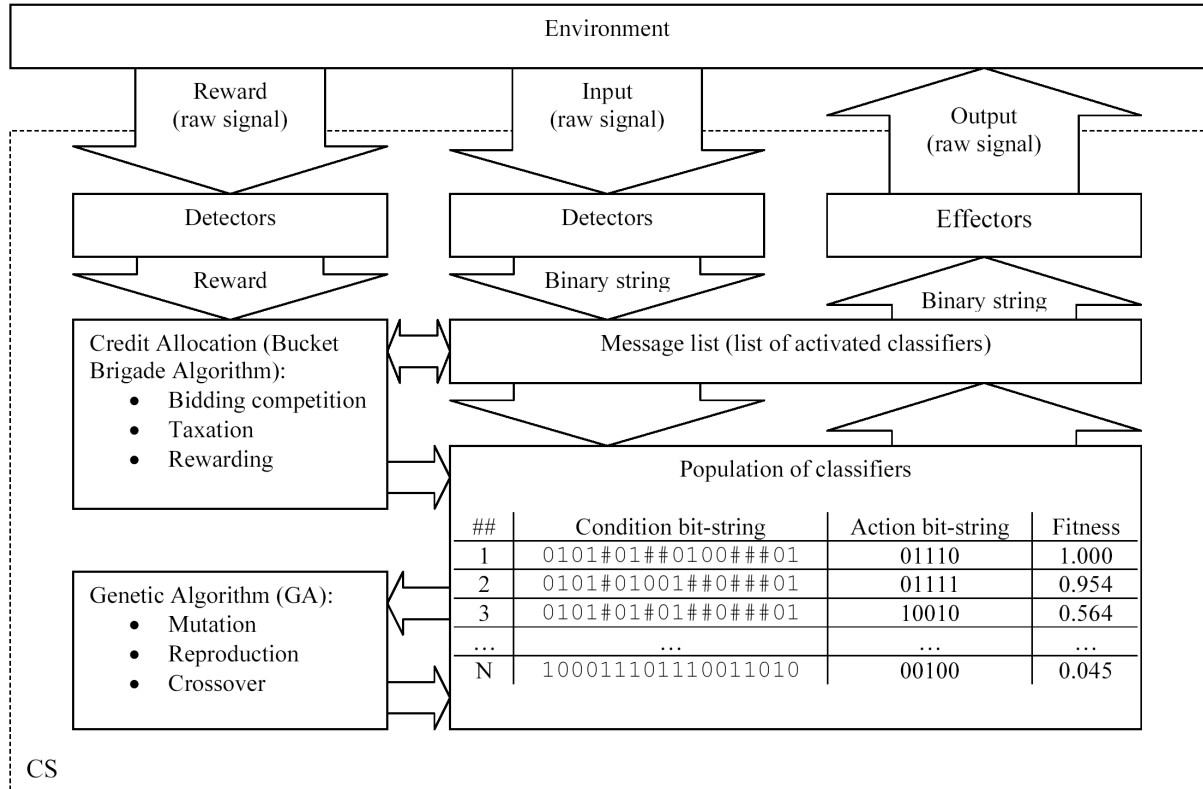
Environment

Reward (raw signal)

Input (raw signal)

Output (raw signal)

Detectors

Detectors

Effectors

Reward

Binary string

Binary string

Credit Allocation (Bucket Brigade Algorithm):
- Bidding competition
- Taxation
- Rewarding

Message list (list of activated classifiers)

Population of classifiers

| ## | Condition bit-string | Action bit-string | Fitness |
|---|---|---|---|
| 1 | 0101#01##0100###01 | 01110 | 1.000 |
| 2 | 0101#01001##0###01 | 01111 | 0.954 |
| 3 | 0101#01#01##0###01 | 10010 | 0.564 |
| … | … | … | … |
| N | 100011101110011010 | 00100 | 0.045 |

Genetic Algorithm (GA):
- Mutation
- Reproduction
- Crossover

CS